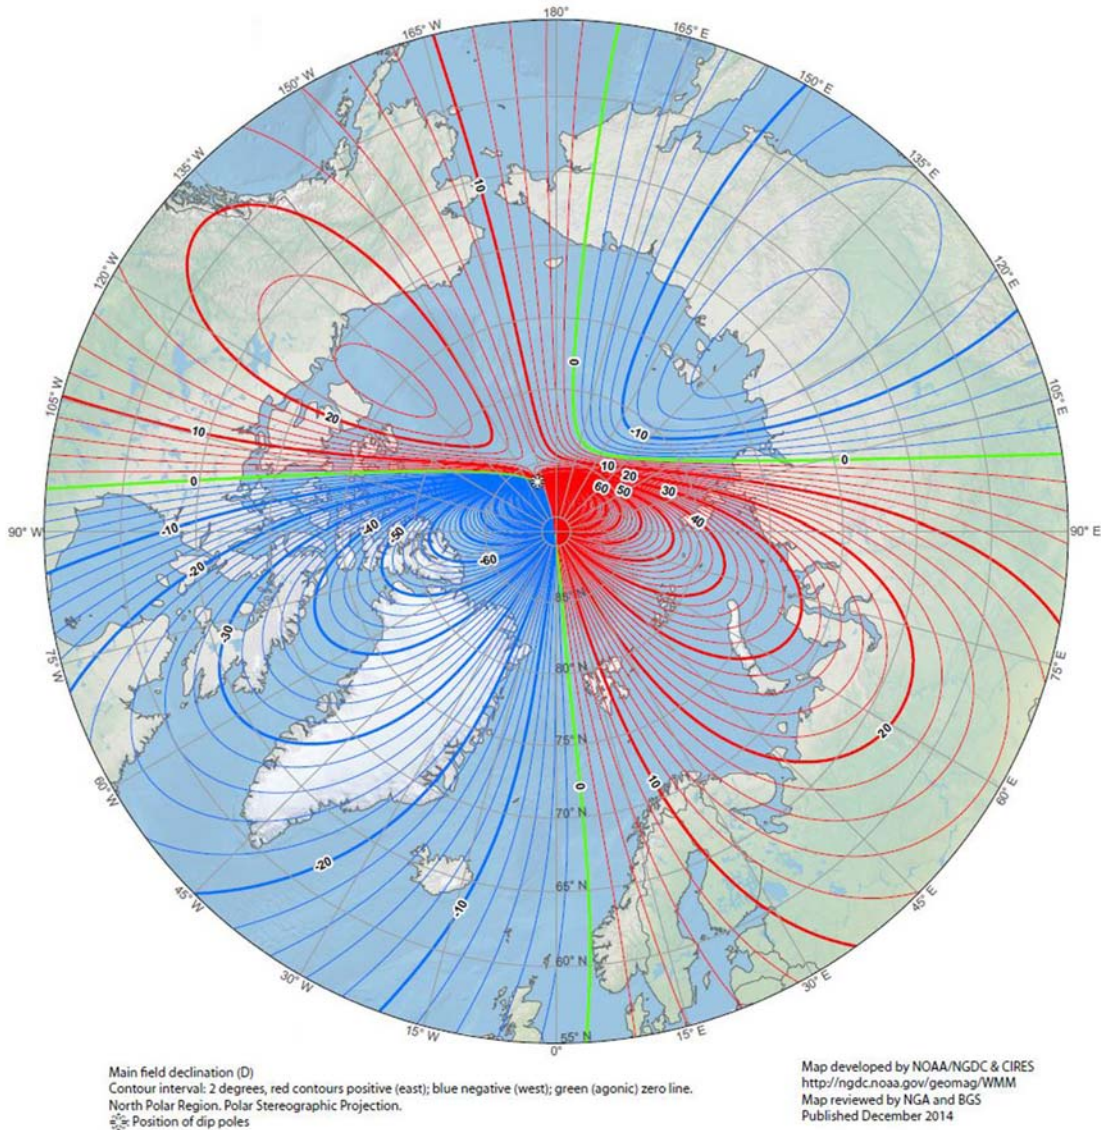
180°
165° W
165° E
150° W
150° E
135° W
135° E
120° W
120° E
105° W
105° E
90° W
90° E
75° W
75° E
60° W
60° E
45° W
45° E
30° W
30° E
15° W
15° E
0°

10
0
-10
20
10
0
-10
10
20
60
50
30
40
-20
-40
-50
-60
-30
85° N
80° N
75° N
70° N
65° N
60° N
55° N
20
10
0
-20
-10

Main field declination (D)
Contour interval: 2 degrees, red contours positive (east); blue negative (west); green (agonic) zero line.
North Polar Region. Polar Stereographic Projection.
Position of dip poles

Map developed by NOAA/NGDC & CIRES
http://ngdc.noaa.gov/geomag/WMM
Map reviewed by NGA and BGS
Published December 2014